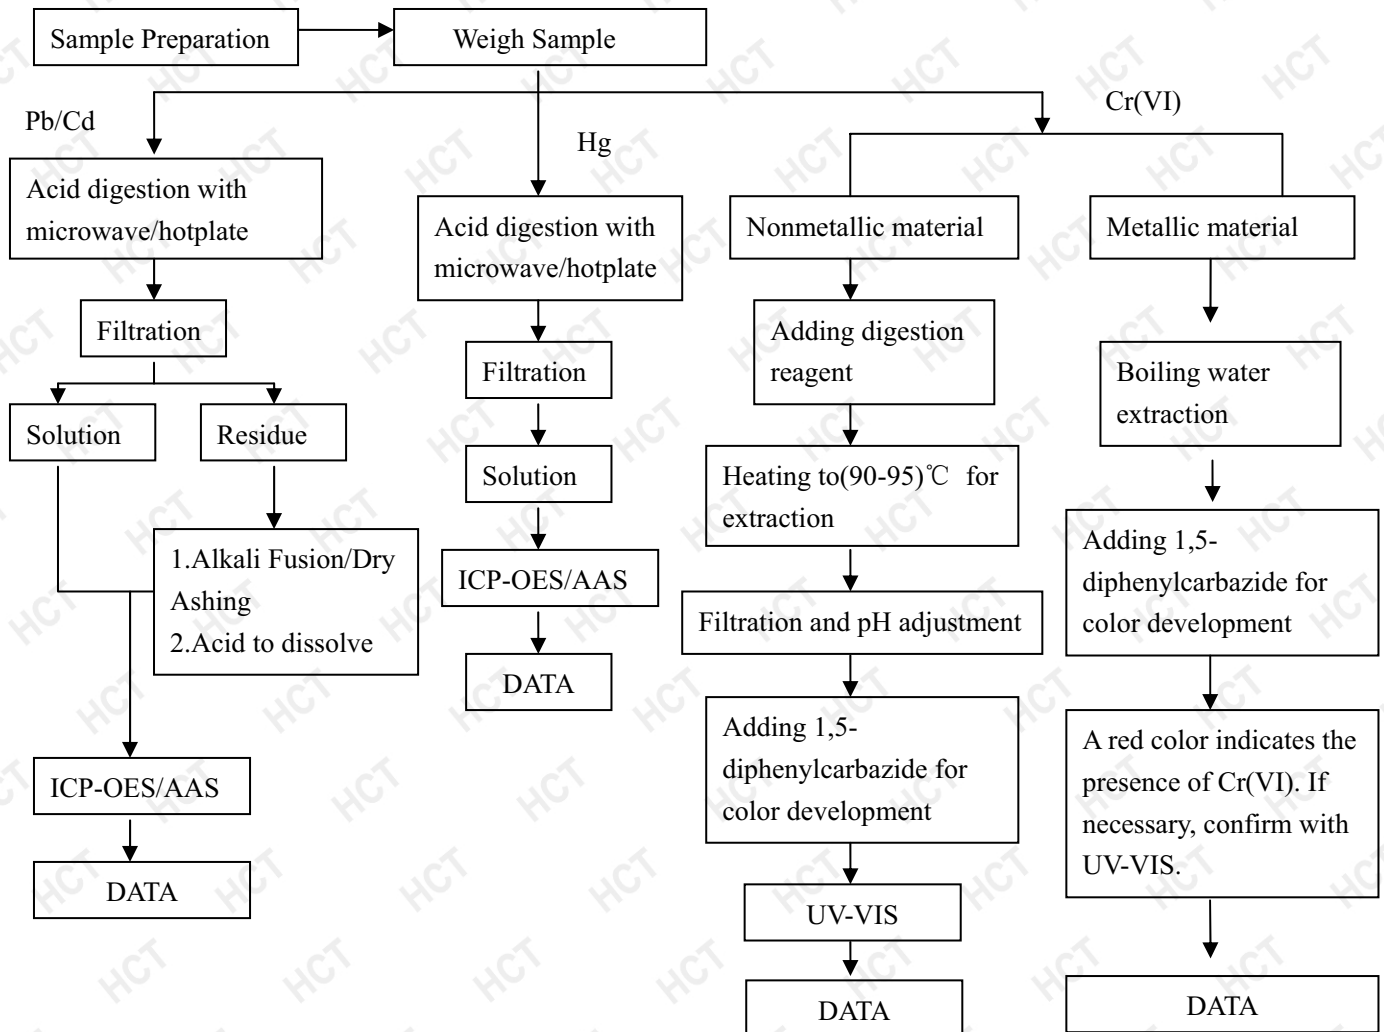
Sample Preparation

Weigh Sample

Pb/Cd

Hg

Cr(VI)

Acid digestion with microwave/hotplate

Filtration

Solution

Residue

1.Alkali Fusion/Dry Ashing
2.Acid to dissolve

ICP-OES/AAS

DATA

Acid digestion with microwave/hotplate

Filtration

Solution

ICP-OES/AAS

DATA

Nonmetallic material

Adding digestion reagent

Heating to(90-95)℃ for extraction

Filtration and pH adjustment

Adding 1,5-diphenylcarbazide for color development

UV-VIS

DATA

Metallic material

Boiling water extraction

Adding 1,5-diphenylcarbazide for color development

A red color indicates the presence of Cr(VI). If necessary, confirm with UV-VIS.

DATA

HCT